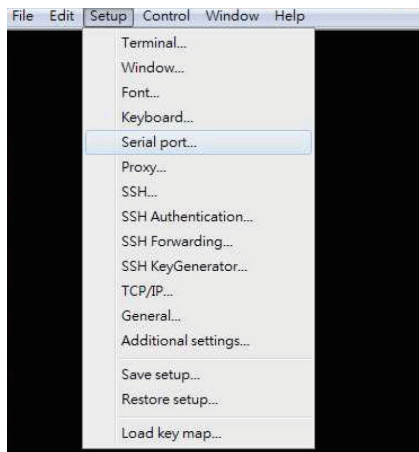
File Edit Setup Control Window Help

Terminal...
Window...
Font...
Keyboard...
Serial port...
Proxy...
SSH...
SSH Authentication...
SSH Forwarding...
SSH KeyGenerator...
TCP/IP...
General...
Additional settings...

Save setup...
Restore setup...

Load key map...